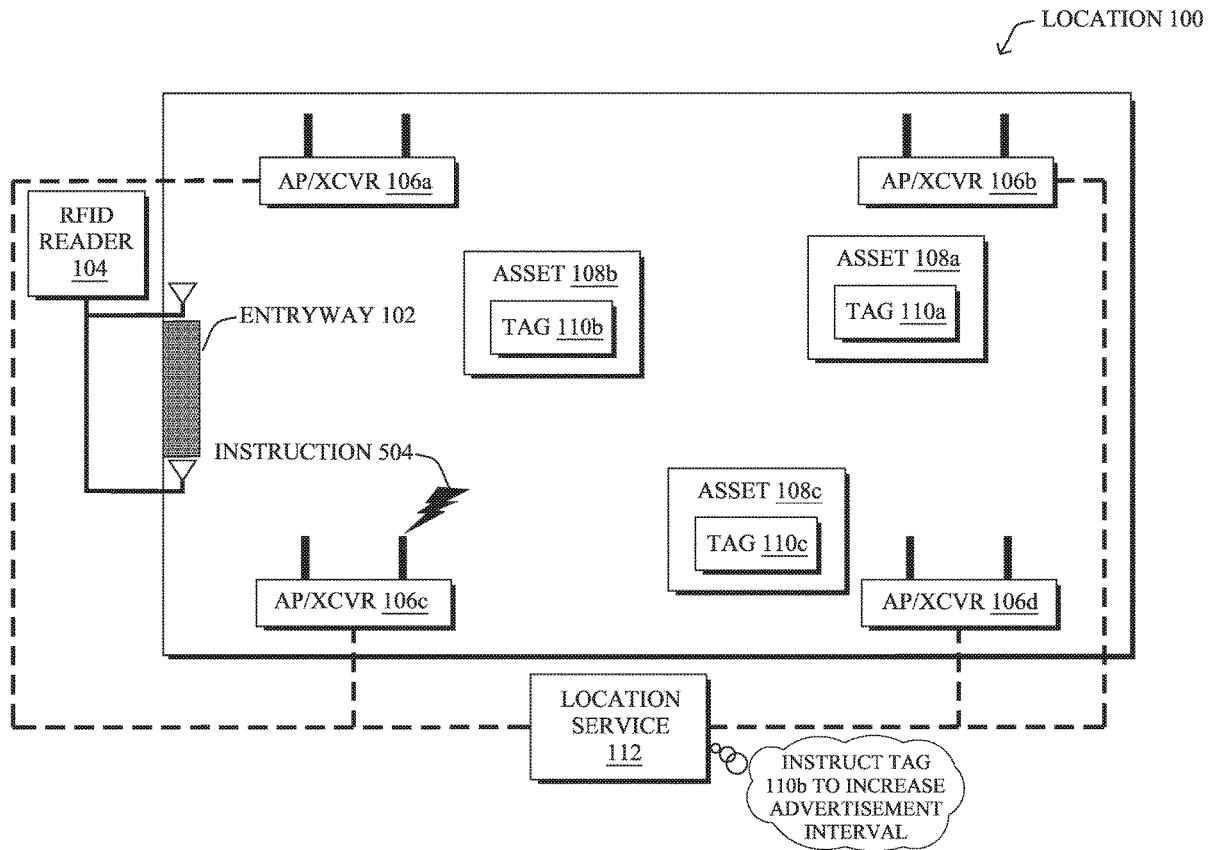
LOCATION 100

AP/XCVR 106a

AP/XCVR 106b

RFID READER 104

ENTRYWAY 102

ASSET 108b

TAG 110b

ASSET 108a

TAG 110a

INSTRUCTION 504

ASSET 108c

TAG 110c

AP/XCVR 106c

AP/XCVR 106d

LOCATION SERVICE 112

INSTRUCT TAG 110b TO INCREASE ADVERTISEMENT INTERVAL